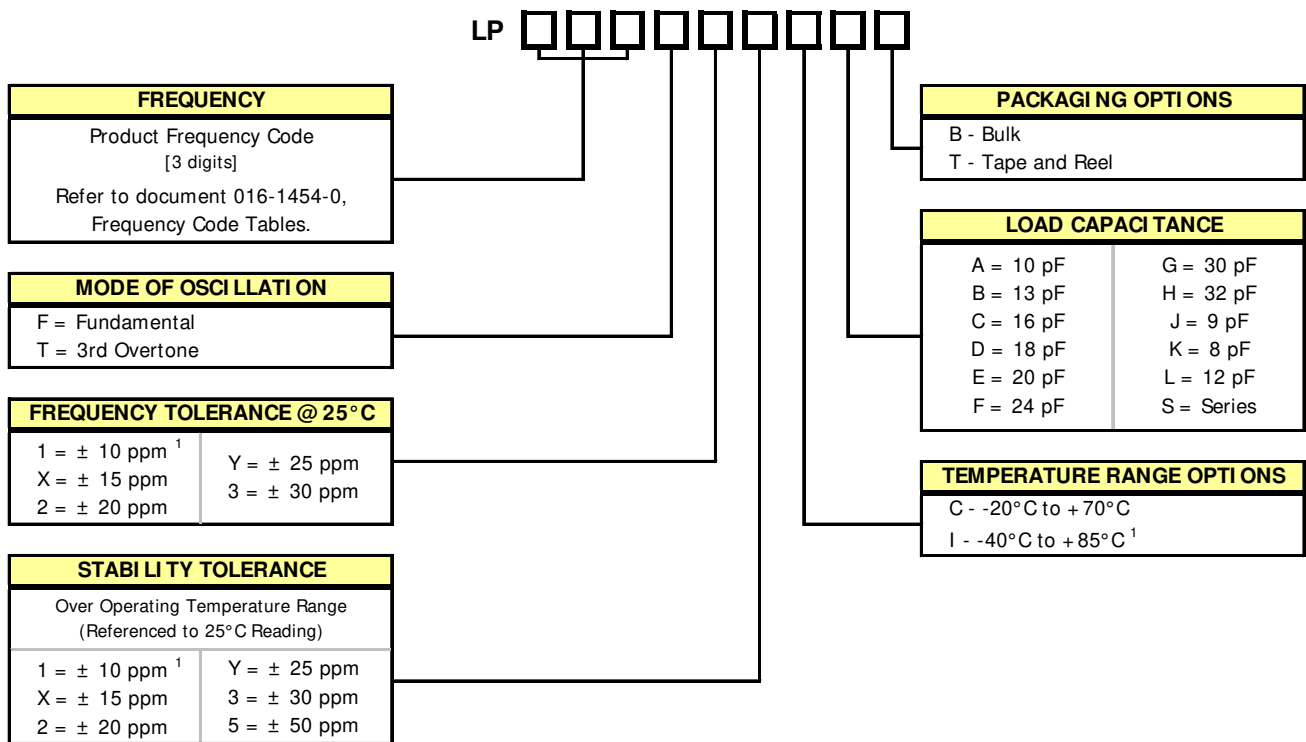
LP

FREQUENCY

Product Frequency Code
[3 digits]

Refer to document 016-1454-0, Frequency Code Tables.

MODE OF OSCILLATION

F = Fundamental
T = 3rd Overtone

FREQUENCY TOLERANCE @ 25°C

| | |
|---|---|
| 1 = ± 10 ppm $^1$<br>X = ± 15 ppm<br>2 = ± 20 ppm | Y = ± 25 ppm<br>3 = ± 30 ppm |

STABILITY TOLERANCE

Over Operating Temperature Range
(Referenced to 25°C Reading)

| | |
|---|---|
| 1 = ± 10 ppm $^1$<br>X = ± 15 ppm<br>2 = ± 20 ppm | Y = ± 25 ppm<br>3 = ± 30 ppm<br>5 = ± 50 ppm |

PACKAGING OPTIONS

B - Bulk
T - Tape and Reel

LOAD CAPACITANCE

| | |
|---|---|
| A = 10 pF | G = 30 pF |
| B = 13 pF | H = 32 pF |
| C = 16 pF | J = 9 pF |
| D = 18 pF | K = 8 pF |
| E = 20 pF | L = 12 pF |
| F = 24 pF | S = Series |

TEMPERATURE RANGE OPTIONS

C - -20°C to +70°C
I - -40°C to +85°C $^1$